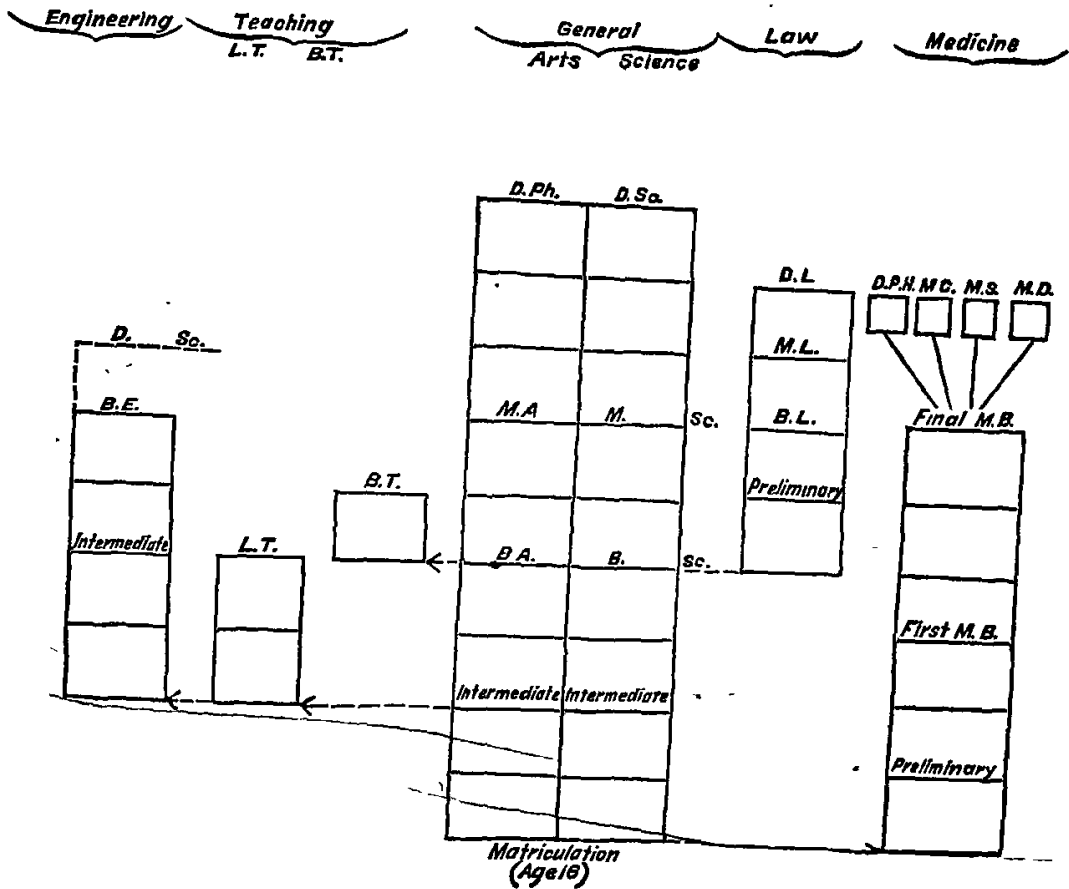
Engineering

Teaching
L.T. B.T.

General
Arts Science

Law

Medicine

D.Ph. D.Sc.

D.L

D.P.H. M.C. M.S. M.D.

D. Sc.

M.L.

B.E.

M.A M. Sc.

B.L.

Final M.B.

B.T.

Preliminary

Intermediate

L.T.

B.A. B. Sc.

First M.B.

Intermediate Intermediate

Preliminary

Matriculation
(Age 16)